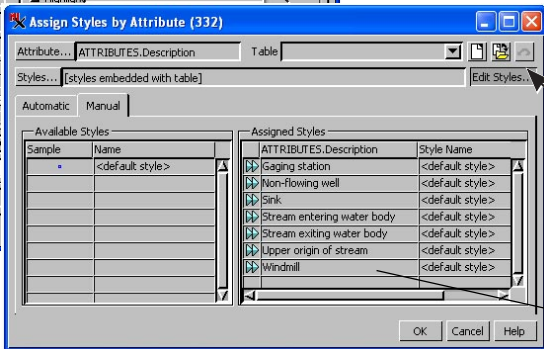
Assign Styles by Attribute (332)

Attribute... ATTRIBUTES.Description
Table

Styles... [styles embedded with table]
Edit Styles...

Automatic
Manual

Available Styles

| Sample | Name |
|---|---|
| | <default style> |

Assigned Styles

| ATTRIBUTES.Description | Style Name |
|---|---|
| Gaging station | <default style> |
| Non-flowing well | <default style> |
| Sink | <default style> |
| Stream entering water body | <default style> |
| Stream exiting water body | <default style> |
| Upper origin of stream | <default style> |
| Windmill | <default style> |

OK
Cancel
Help